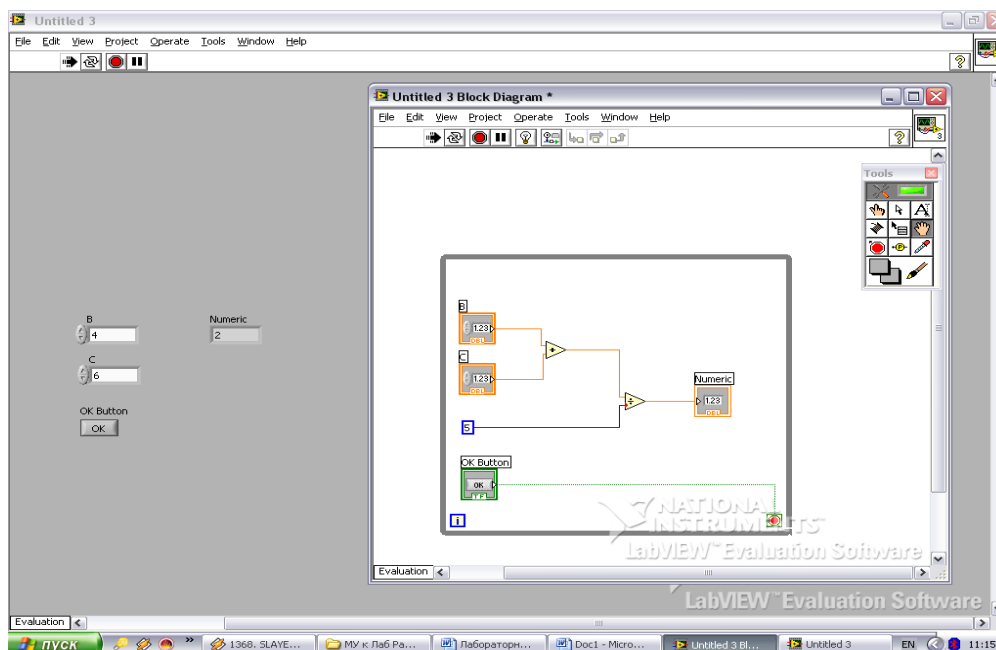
Untitled 3

File Edit View Project Operate Tools Window Help

B
4

C
6

Numeric
2

OK Button
OK

Untitled 3 Block Diagram *

File Edit View Project Operate Tools Window Help

Tools

B
1.23
DBL

C
1.23
DBL

Numeric
1.23
DBL

5

OK Button
OK
TF

i

NATIONAL INSTRUMENTS
LabVIEW™ Evaluation Software

Evaluation

LabVIEW™ Evaluation Software

Evaluation

пуск
1368. SLAYE...
МУ к Лаб Ра...
Лабораторн...
Doc1 - Micro...
Untitled 3 Bl...
Untitled 3
EN
11:15